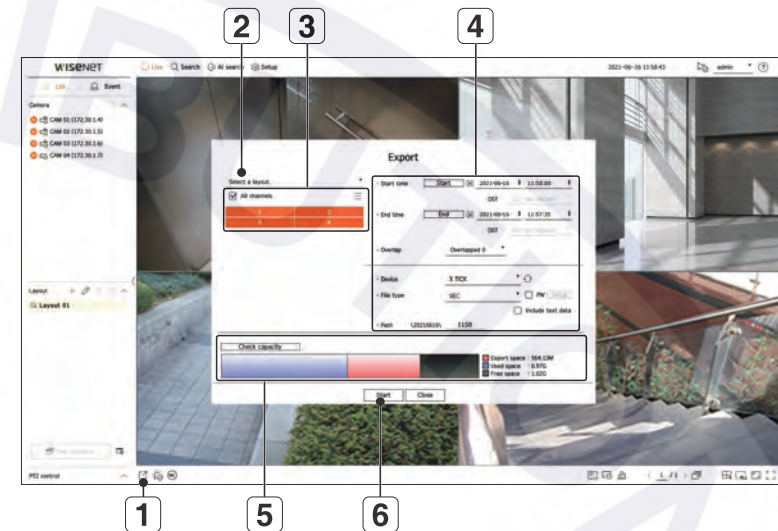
2
3
4
WISENET
Live
Search
AI search
Setup
2021-06-16 13:58:43
admin
List
Event
Camera
CAM 01 (172.30.1.4)
CAM 02 (172.30.1.5)
CAM 03 (172.30.1.6)
CAM 04 (172.30.1.7)
Export
Select a layout.
All channels
1
2
3
4
Start time
Start
2021-06-16
11:50:00
DST
End time
End
2021-06-16
11:57:35
DST
Overlap
Overlapped 0
Device
X TICK
File type
SEC
PW
Include text data
Path
\20210616\
1150
Layout
Layout 01
Check capacity
Export space : 564.13M
Used space : 0.97G
Free space : 1.02G
Start
Close
PTZ control
1
5
6